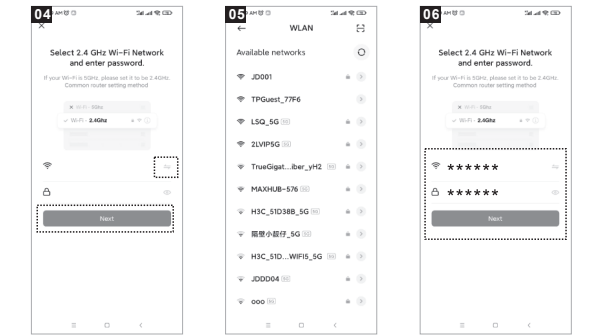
04

×

Select 2.4 GHz Wi-Fi Network and enter password.

If your Wi-Fi is 5GHz, please set it to be 2.4GHz. Common router setting method

× Wi-Fi - 5Ghz

✓ Wi-Fi - 2.4Ghz

Next

05

WLAN

Available networks

JD001

TPGuest_77F6

LSQ_5G 5G

2LVIP5G 5G

TrueGigat...iber_yH2 5G

MAXHUB-576 5G

H3C_51D38B_5G 5G

局登小屁仔_5G 5G

H3C_51D...WIFI5_5G 5G

JDDD04 5G

ooo 5G

06

×

Select 2.4 GHz Wi-Fi Network and enter password.

If your Wi-Fi is 5GHz, please set it to be 2.4GHz. Common router setting method

******

******

Next